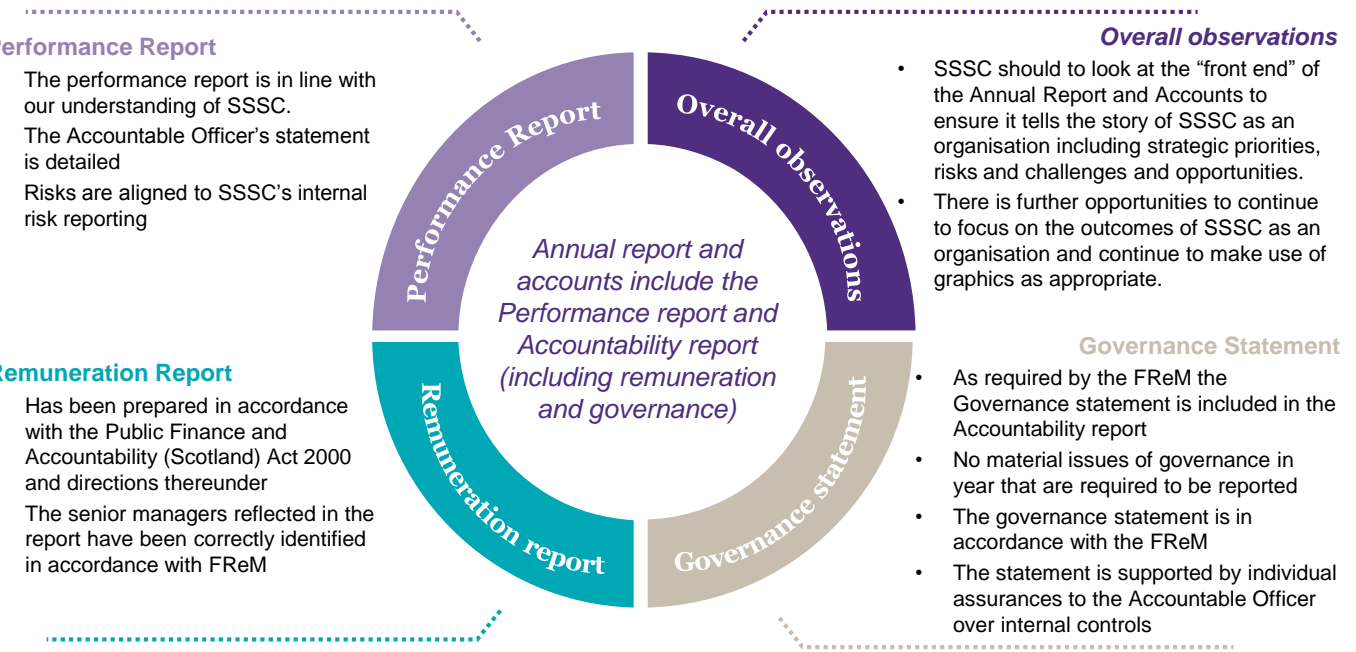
erformance Report

The performance report is in line with our understanding of SSSC.

The Accountable Officer's statement is detailed

Risks are aligned to SSSC's internal risk reporting

Overall observations

• SSSC should to look at the "front end" of the Annual Report and Accounts to ensure it tells the story of SSSC as an organisation including strategic priorities, risks and challenges and opportunities.

• There is further opportunities to continue to focus on the outcomes of SSSC as an organisation and continue to make use of graphics as appropriate.

Performance Report

Overall observations

Annual report and accounts include the Performance report and Accountability report (including remuneration and governance)

Remuneration report

Governance statement

emuneration Report

Has been prepared in accordance with the Public Finance and Accountability (Scotland) Act 2000 and directions thereunder

The senior managers reflected in the report have been correctly identified in accordance with FReM

Governance Statement

• As required by the FReM the Governance statement is included in the Accountability report

• No material issues of governance in year that are required to be reported

• The governance statement is in accordance with the FReM

• The statement is supported by individual assurances to the Accountable Officer over internal controls